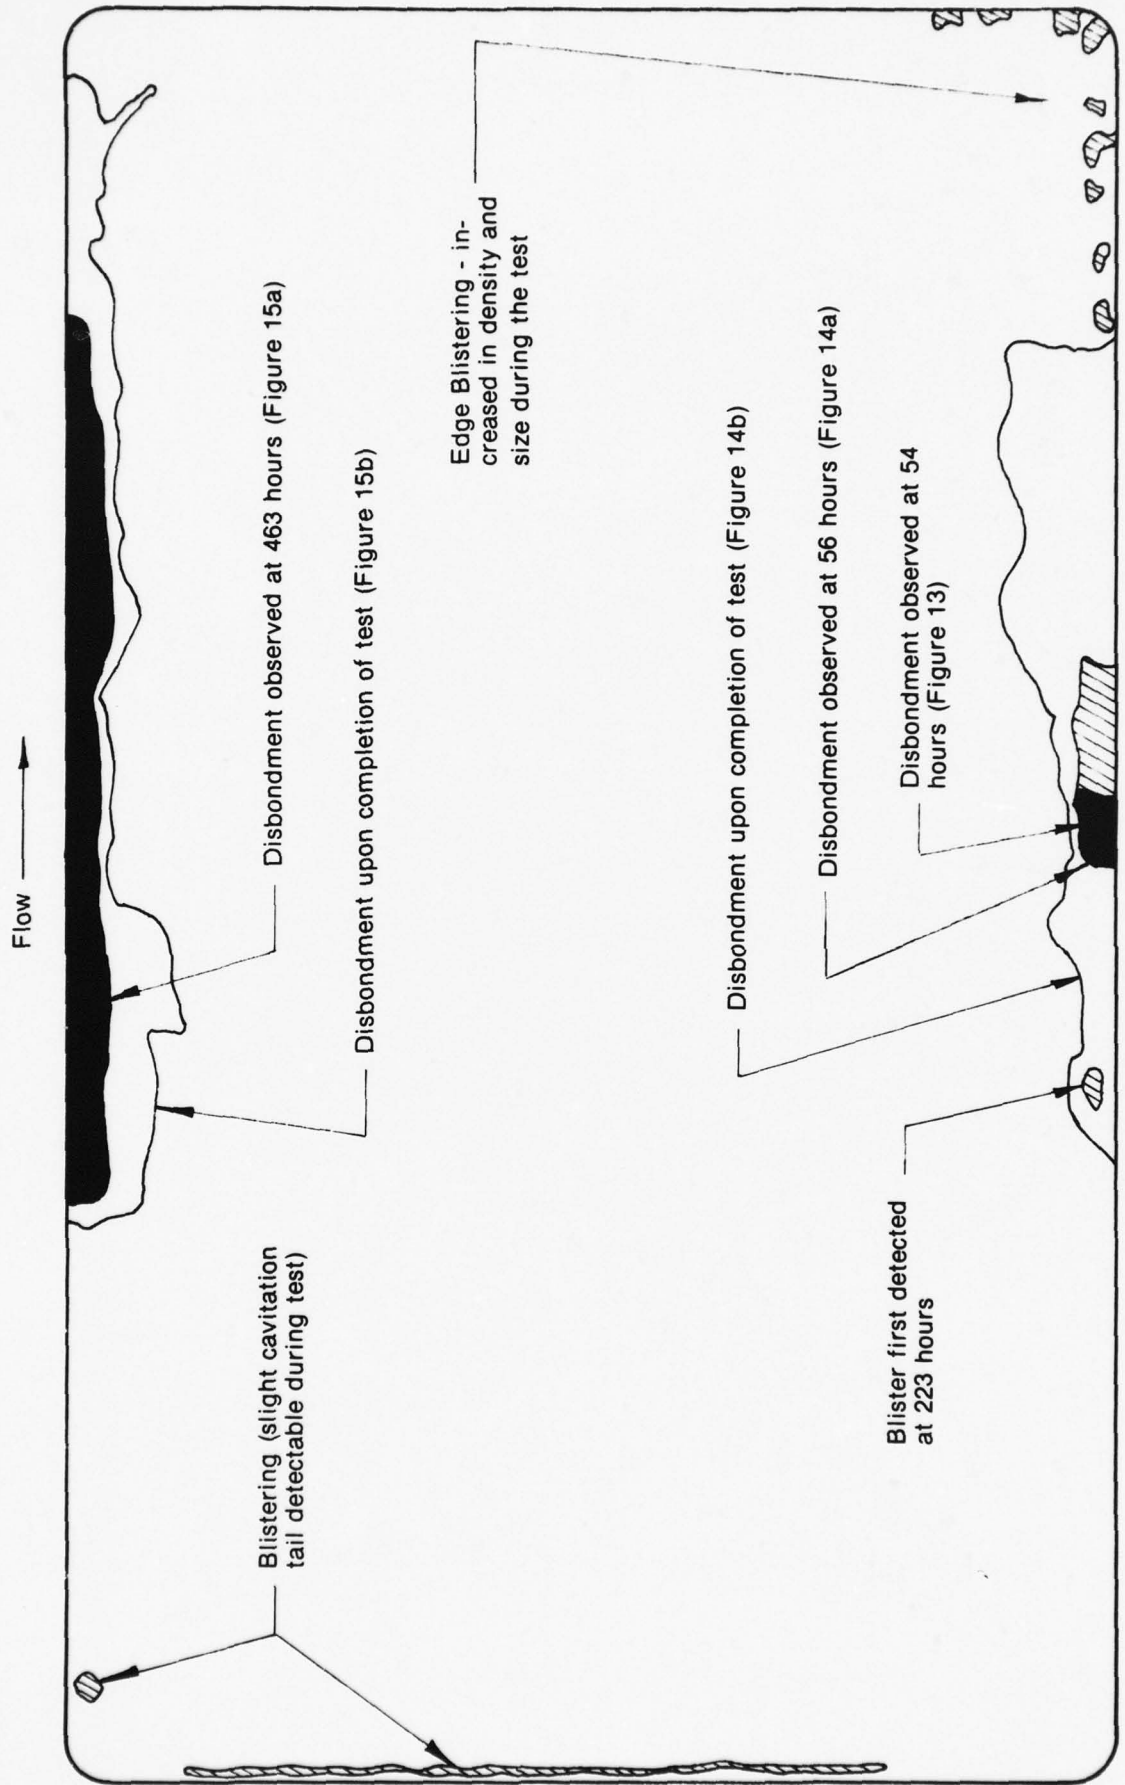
Flow

Disbondment observed at 463 hours (Figure 15a)

Disbondment upon completion of test (Figure 15b)

Edge Blistering - increased in density and size during the test

Disbondment upon completion of test (Figure 14b)

Disbondment observed at 56 hours (Figure 14a)

Disbondment observed at 54 hours (Figure 13)

Blistering (slight cavitation tail detectable during test)

Blister first detected at 223 hours